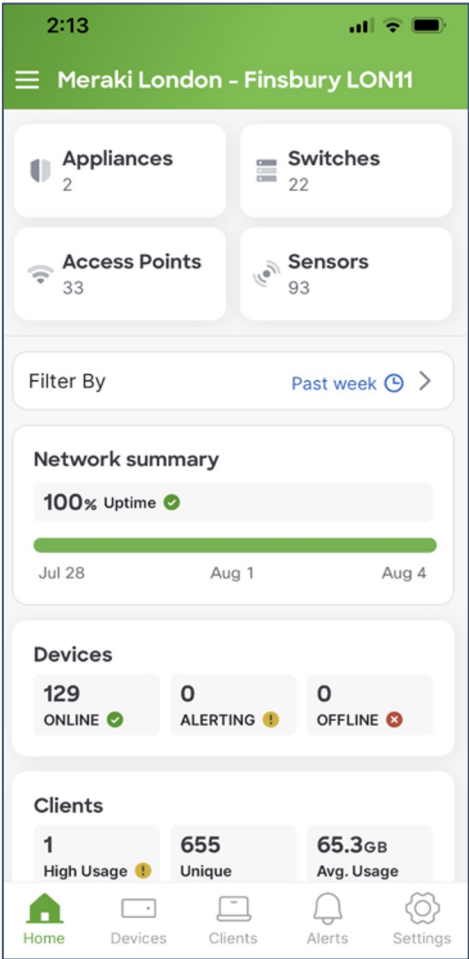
2:13

Meraki London - Finsbury LON11

Appliances
2

Switches
22

Access Points
33

Sensors
93

Filter By
Past week

Network summary
100% Uptime

Jul 28
Aug 1
Aug 4

Devices
129
ONLINE
0
ALERTING
0
OFFLINE

Clients
1
High Usage
655
Unique
65.3GB
Avg. Usage

Home
Devices
Clients
Alerts
Settings